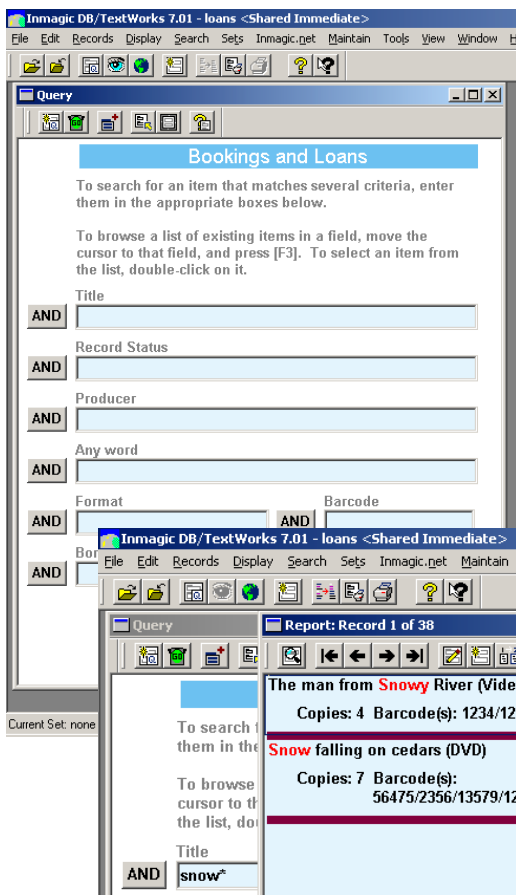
Inmagic DB/TextWorks 7.01 - loans <Shared Immediate>

File Edit Records Display Search Sets Inmagic.net Maintain Tools View Window H

Query

Bookings and Loans

To search for an item that matches several criteria, enter them in the appropriate boxes below.

To browse a list of existing items in a field, move the cursor to that field, and press [F3]. To select an item from the list, double-click on it.

Title

AND

Record Status

AND

Producer

AND

Any word

AND

Format

AND

Barcode

AND

Bor

AND

Current Set: none

Inmagic DB/TextWorks 7.01 - loans <Shared Immediate>

File Edit Records Display Search Sets Inmagic.net Maintain

Query

To search f them in the

To browse cursor to th the list, dou

Title

AND

snow*

Report: Record 1 of 38

The man from Snowy River (Vide

Copies: 4 Barcode(s): 1234/12

Snow falling on cedars (DVD)

Copies: 7 Barcode(s): 56475/2356/13579/12